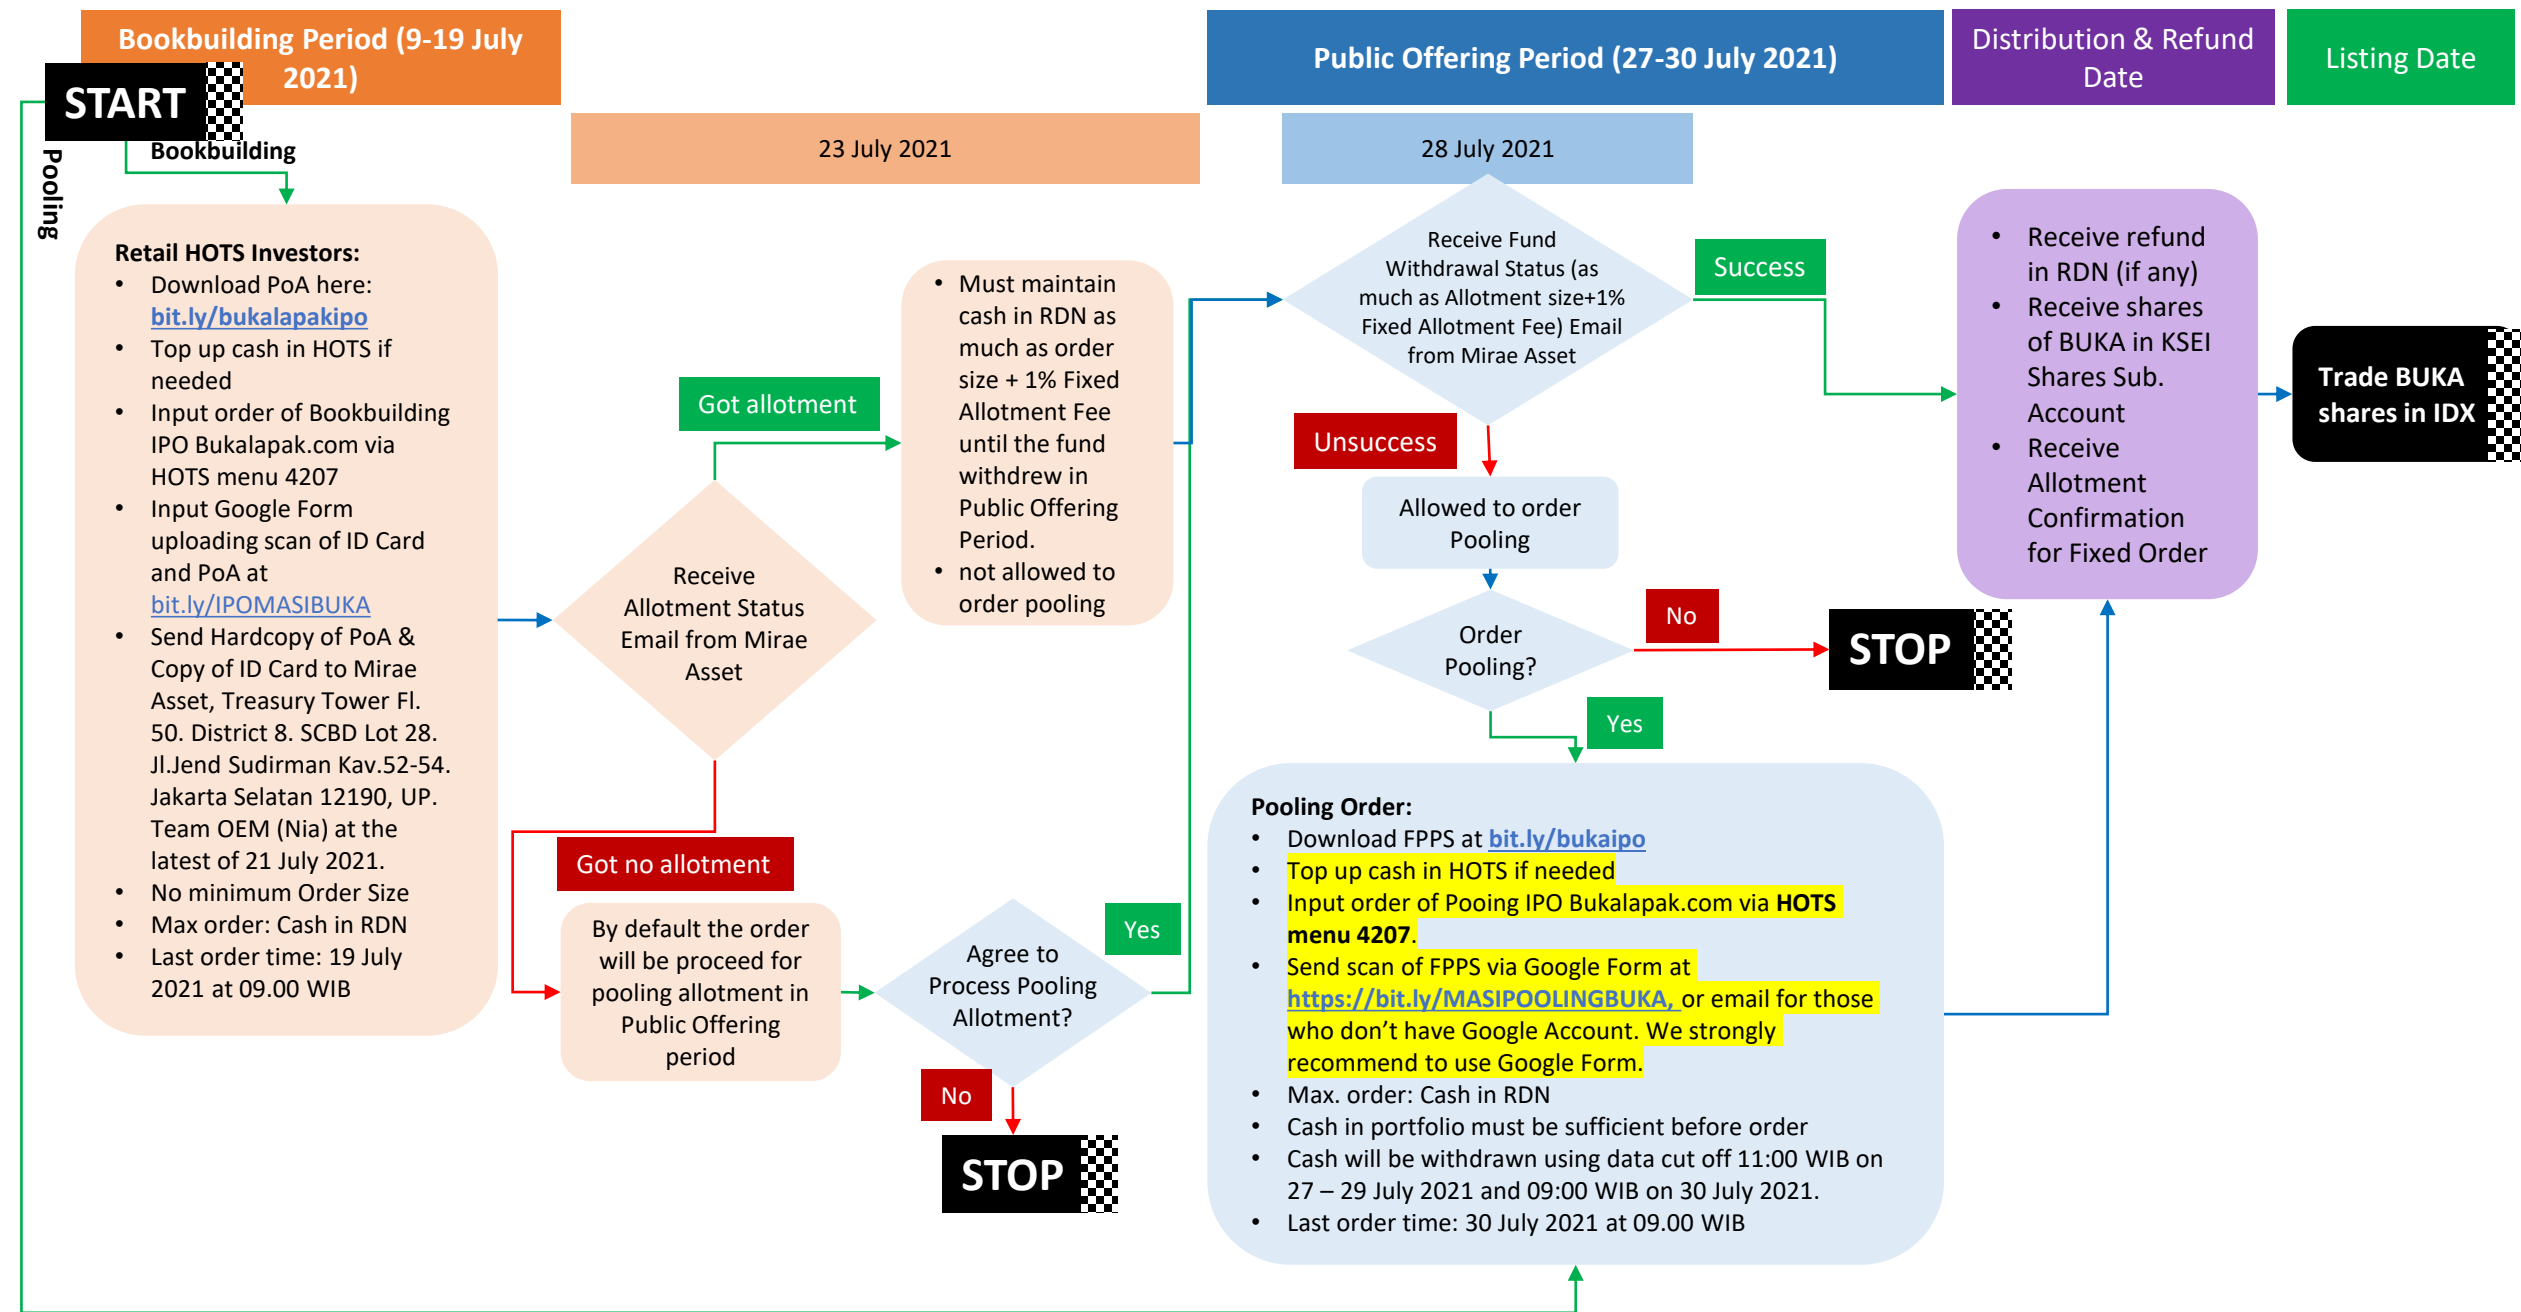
Bookbuilding Period (9-19 July 2021)

Public Offering Period (27-30 July 2021)

Distribution & Refund Date

Listing Date

START

Bookbuilding

Pooling

23 July 2021

28 July 2021

Retail HOTS Investors:
• Download PoA here: bit.ly/bukalapakipo
• Top up cash in HOTS if needed
• Input order of Bookbuilding IPO Bukalapak.com via HOTS menu 4207
• Input Google Form uploading scan of ID Card and PoA at bit.ly/IPOMASIBUKA
• Send Hardcopy of PoA & Copy of ID Card to Mirae Asset, Treasury Tower Fl. 50. District 8. SCBD Lot 28. Jl.Jend Sudirman Kav.52-54. Jakarta Selatan 12190, UP. Team OEM (Nia) at the latest of 21 July 2021.
• No minimum Order Size
• Max order: Cash in RDN
• Last order time: 19 July 2021 at 09.00 WIB

Got allotment

Receive Allotment Status Email from Mirae Asset

• Must maintain cash in RDN as much as order size + 1% Fixed Allotment Fee until the fund withdrew in Public Offering Period.
• not allowed to order pooling

Got no allotment

By default the order will be proceed for pooling allotment in Public Offering period

Agree to Process Pooling Allotment?

Yes

No

STOP

Receive Fund Withdrawal Status (as much as Allotment size+1% Fixed Allotment Fee) Email from Mirae Asset

Success

Unsuccess

Allowed to order Pooling

Order Pooling?

No

STOP

Yes

Pooling Order:
• Download FPPS at bit.ly/bukaipo
• Top up cash in HOTS if needed
• Input order of Pooing IPO Bukalapak.com via HOTS menu 4207.
• Send scan of FPPS via Google Form at https://bit.ly/MASIPOOLINGBUKA, or email for those who don’t have Google Account. We strongly recommend to use Google Form.
• Max. order: Cash in RDN
• Cash in portfolio must be sufficient before order
• Cash will be withdrawn using data cut off 11:00 WIB on 27 – 29 July 2021 and 09:00 WIB on 30 July 2021.
• Last order time: 30 July 2021 at 09.00 WIB

• Receive refund in RDN (if any)
• Receive shares of BUKA in KSEI Shares Sub. Account
• Receive Allotment Confirmation for Fixed Order

Trade BUKA shares in IDX